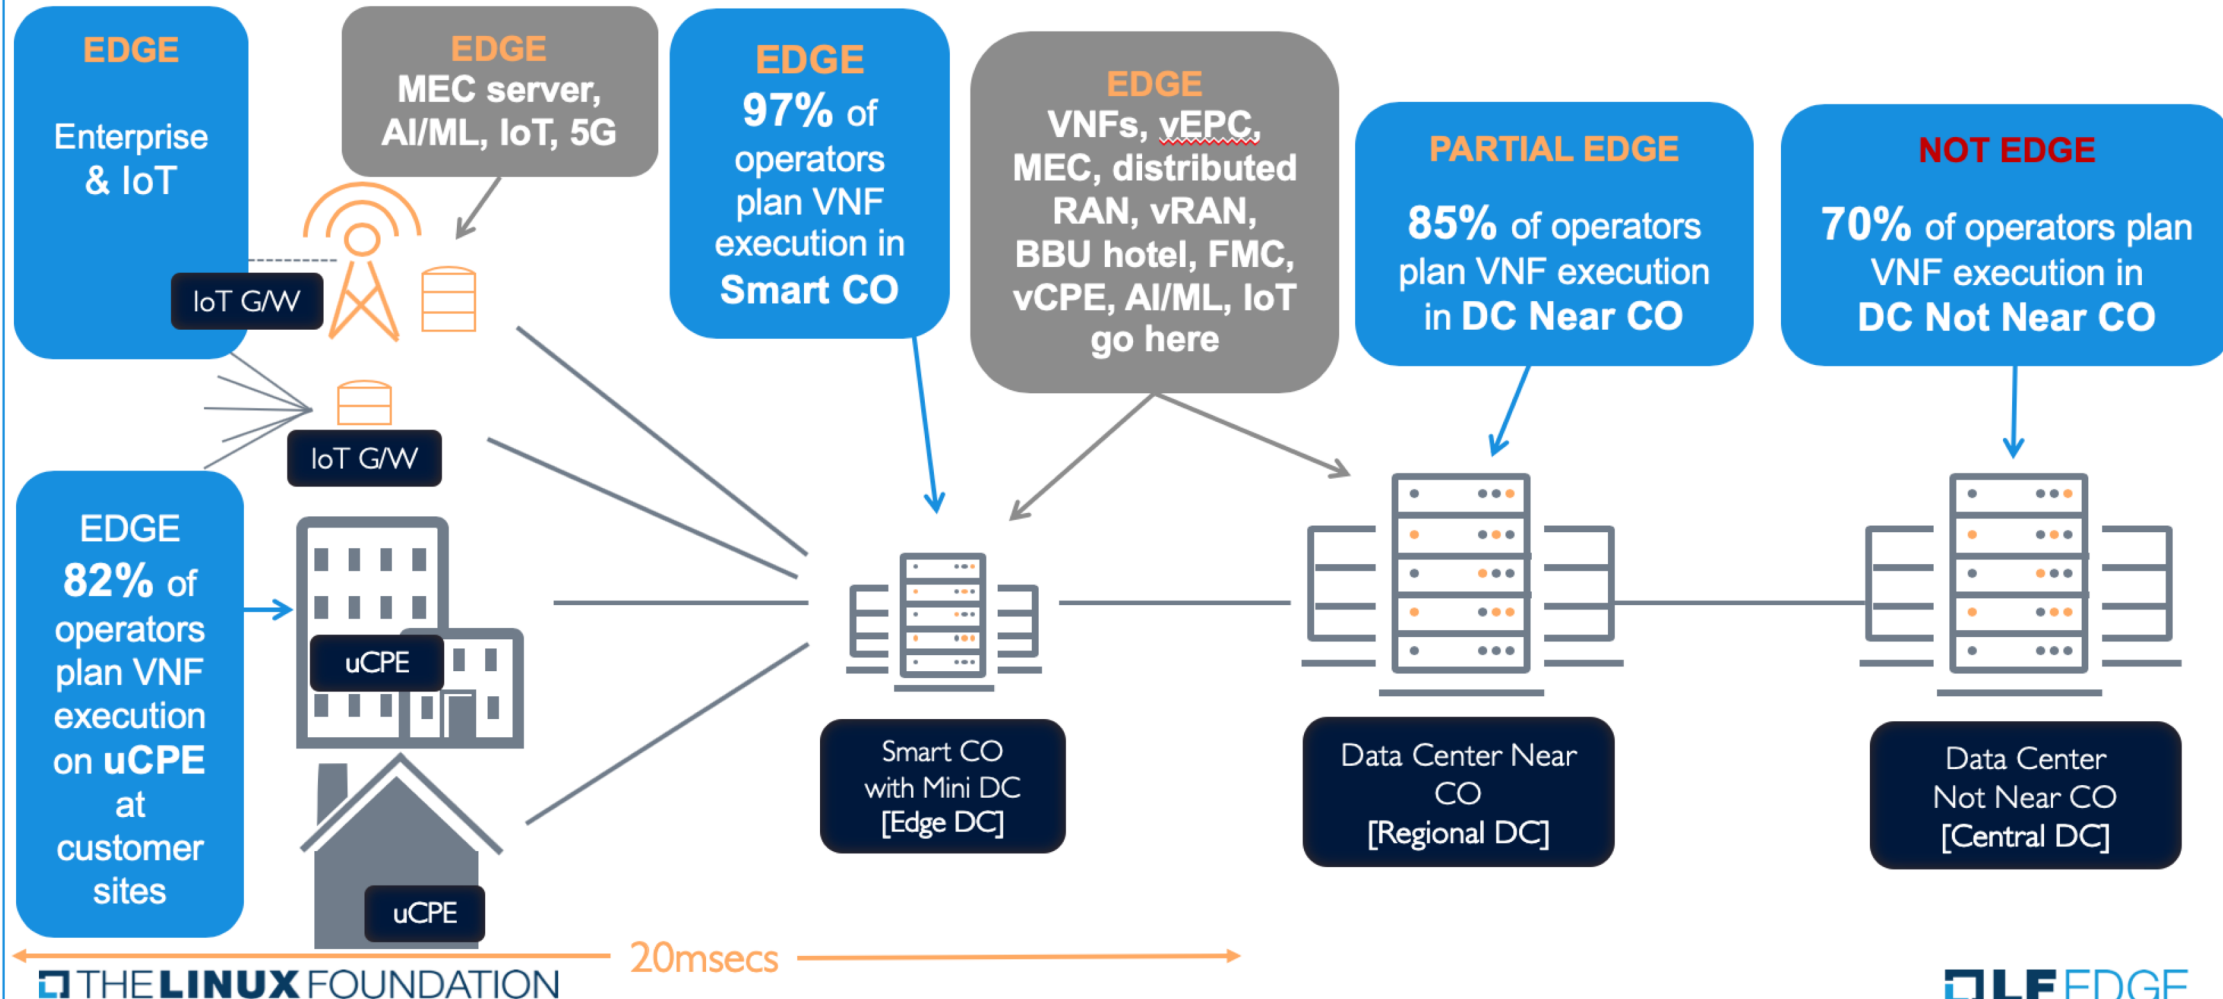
EDGE

Enterprise & IoT

IoT G/W

EDGE
MEC server, AI/ML, IoT, 5G

EDGE
97% of operators plan VNF execution in Smart CO

EDGE
VNFs, vEPC, MEC, distributed RAN, vRAN, BBU hotel, FMC, vCPE, AI/ML, IoT go here

PARTIAL EDGE

85% of operators plan VNF execution in DC Near CO

NOT EDGE

70% of operators plan VNF execution in DC Not Near CO

IoT G/W

EDGE
82% of operators plan VNF execution on uCPE at customer sites

uCPE

uCPE

Smart CO with Mini DC [Edge DC]

Data Center Near CO [Regional DC]

Data Center Not Near CO [Central DC]

20msecs

THE LINUX FOUNDATION

LF EDGE